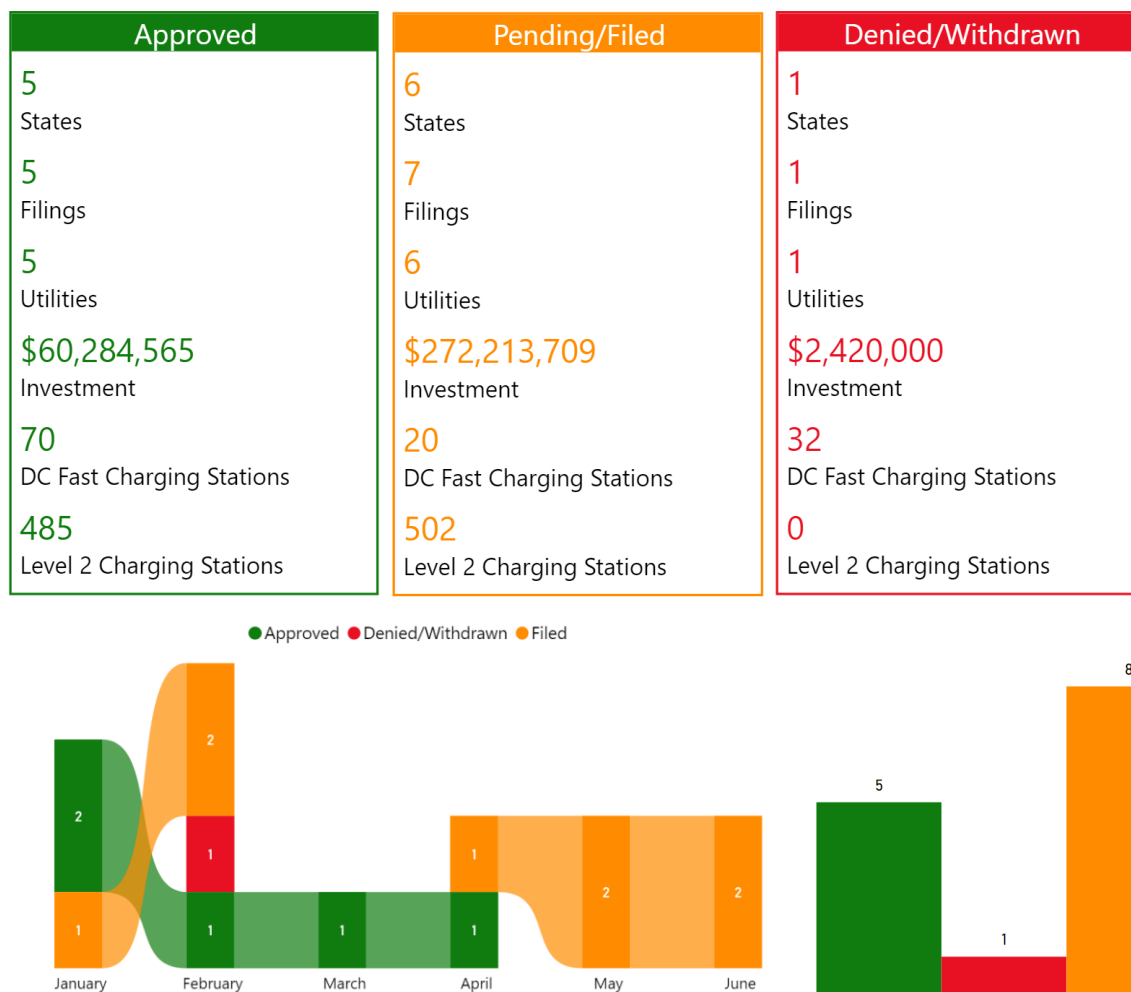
Approved

5
States

5
Filings

5
Utilities

$60,284,565
Investment

70
DC Fast Charging Stations

485
Level 2 Charging Stations

Pending/Filed

6
States

7
Filings

6
Utilities

$272,213,709
Investment

20
DC Fast Charging Stations

502
Level 2 Charging Stations

Denied/Withdrawn

1
States

1
Filings

1
Utilities

$2,420,000
Investment

32
DC Fast Charging Stations

0
Level 2 Charging Stations

Approved Denied/Withdrawn Filed

2
1
2
1
1
1
1
1
2
2

January February March April May June

5
1
8